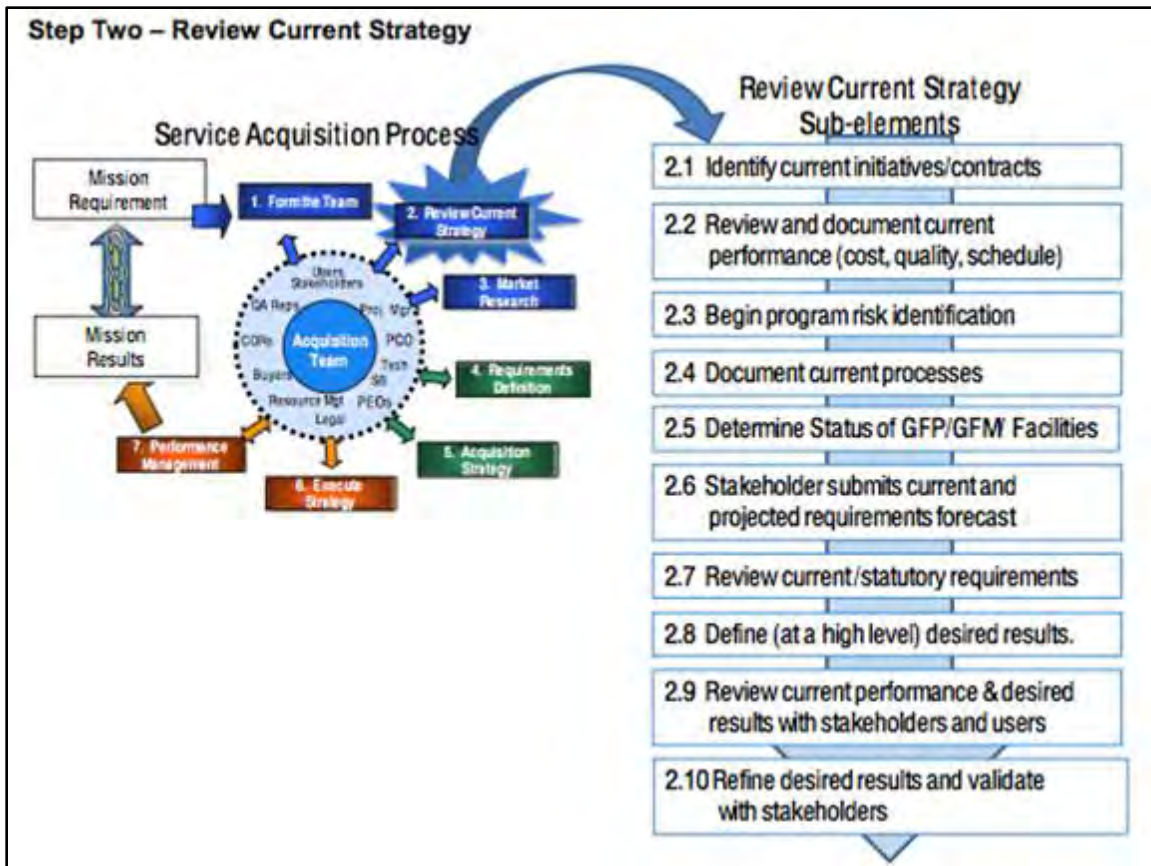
Step Two – Review Current Strategy

Service Acquisition Process

Mission Requirement

1. Form the Team

2. Review Current Strategy

3. Market Research

4. Requirements Definition

5. Acquisition Strategy

6. Execute Strategy

7. Performance Management

Mission Results

Acquisition Team

Users Stakeholders
Proj. Mgr
PCO
Tech
SB
PEOs
Legal
Resource Mgt
Buyers
CORs
QA Reps

Review Current Strategy Sub-elements

2.1 Identify current initiatives/contracts

2.2 Review and document current performance (cost, quality, schedule)

2.3 Begin program risk identification

2.4 Document current processes

2.5 Determine Status of GFP/GFM/ Facilities

2.6 Stakeholder submits current and projected requirements forecast

2.7 Review current/statutory requirements

2.8 Define (at a high level) desired results.

2.9 Review current performance & desired results with stakeholders and users

2.10 Refine desired results and validate with stakeholders